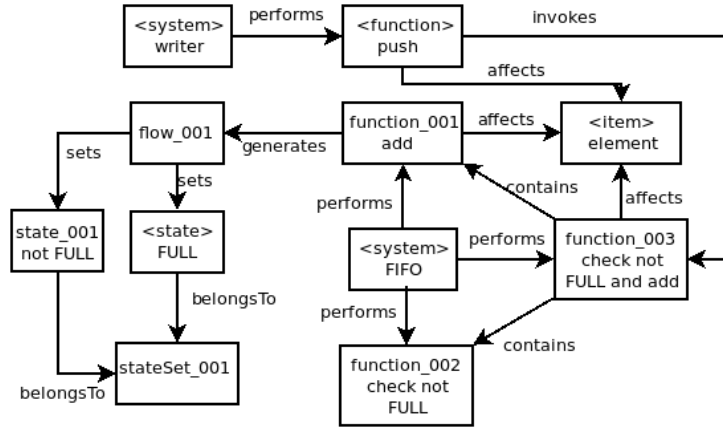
<system>
writer

performs

<function>
push

invokes

affects

flow_001

generates

function_001
add

affects

<item>
element

sets

sets

contains

affects

state_001
not FULL

<state>
FULL

performs

<system>
FIFO

performs

function_003
check not
FULL and add

belongsTo

performs

stateSet_001

contains

belongsTo

function_002
check not
FULL